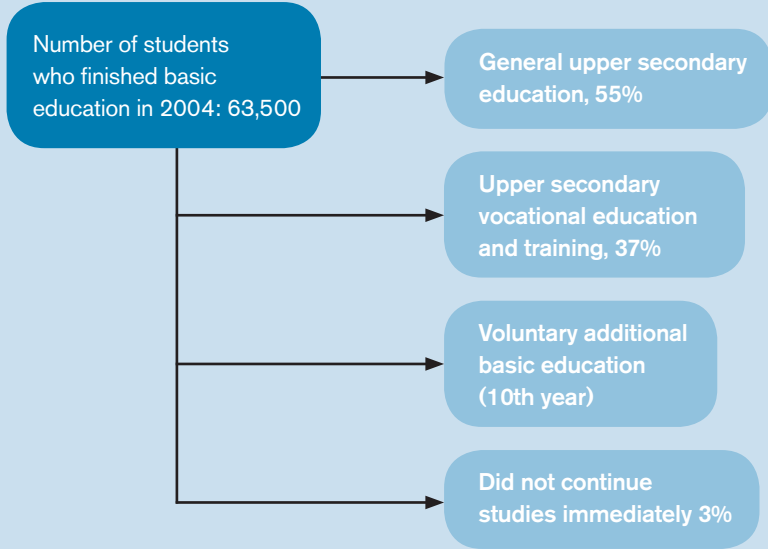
Number of students who finished basic education in 2004: 63,500

General upper secondary education, 55%

Upper secondary vocational education and training, 37%

Voluntary additional basic education (10th year)

Did not continue studies immediately 3%